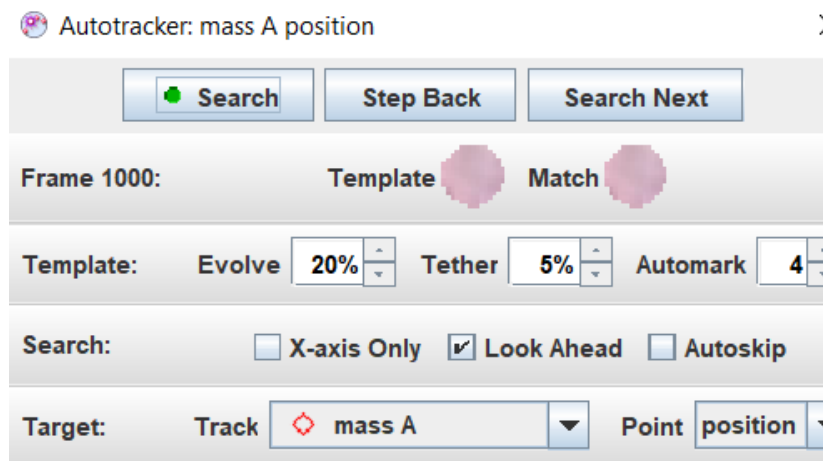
Autotracker: mass A position

Search Step Back Search Next

Frame 1000: Template Match

Template: Evolve 20% Tether 5% Automark 4

Search: X-axis Only Look Ahead Autoskip

Target: Track mass A Point position